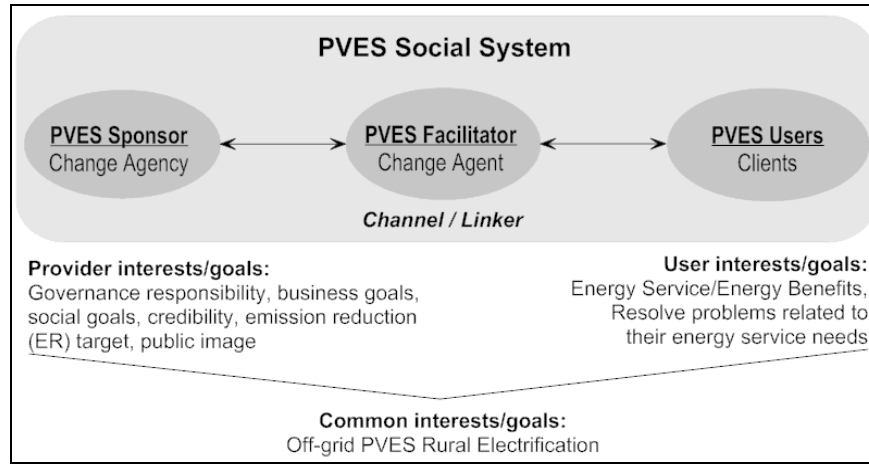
PVES Social System

PVES Sponsor
Change Agency

PVES Facilitator
Change Agent

PVES Users
Clients

Channel / Linker

Provider interests/goals:
Governance responsibility, business goals, social goals, credibility, emission reduction (ER) target, public image

User interests/goals:
Energy Service/Energy Benefits, Resolve problems related to their energy service needs

Common interests/goals:
Off-grid PVES Rural Electrification